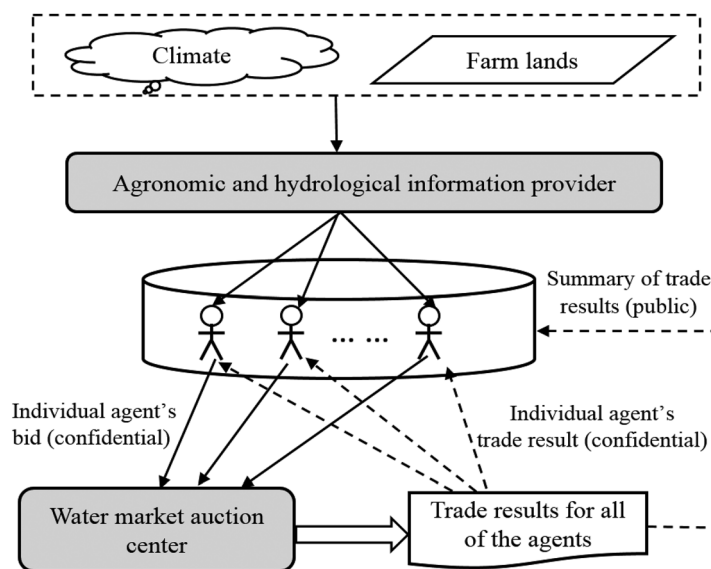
Climate

Farm lands

Agronomic and hydrological information provider

Summary of trade results (public)

... ...

Individual agent's bid (confidential)

Individual agent's trade result (confidential)

Water market auction center

Trade results for all of the agents